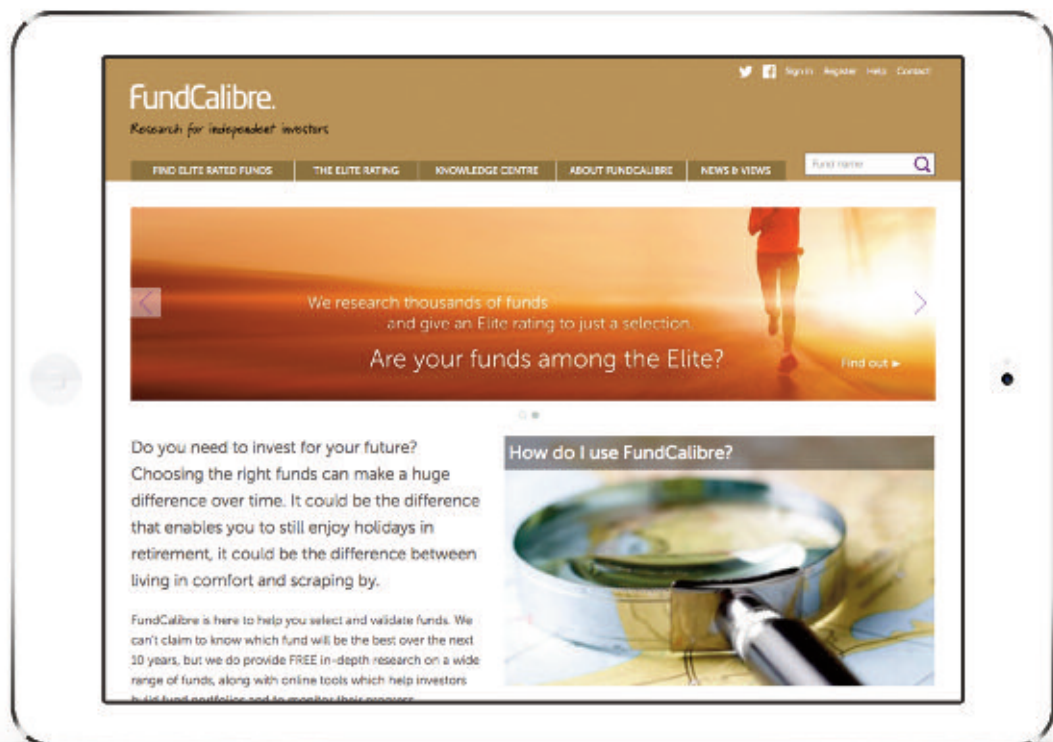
Sign in Register Help Contact

FundCalibre.

Research for independent investors

FIND ELITE RATED FUNDS | THE ELITE RATING | KNOWLEDGE CENTRE | ABOUT FUNDCALIBRE | NEWS & VIEWS

Fund name

We research thousands of funds and give an Elite rating to just a selection

Are your funds among the Elite?

Find out ►

Do you need to invest for your future? Choosing the right funds can make a huge difference over time. It could be the difference that enables you to still enjoy holidays in retirement, it could be the difference between living in comfort and scraping by.

FundCalibre is here to help you select and validate funds. We can't claim to know which fund will be the best over the next 10 years, but we do provide FREE in-depth research on a wide range of funds, along with online tools which help investors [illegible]

How do I use FundCalibre?